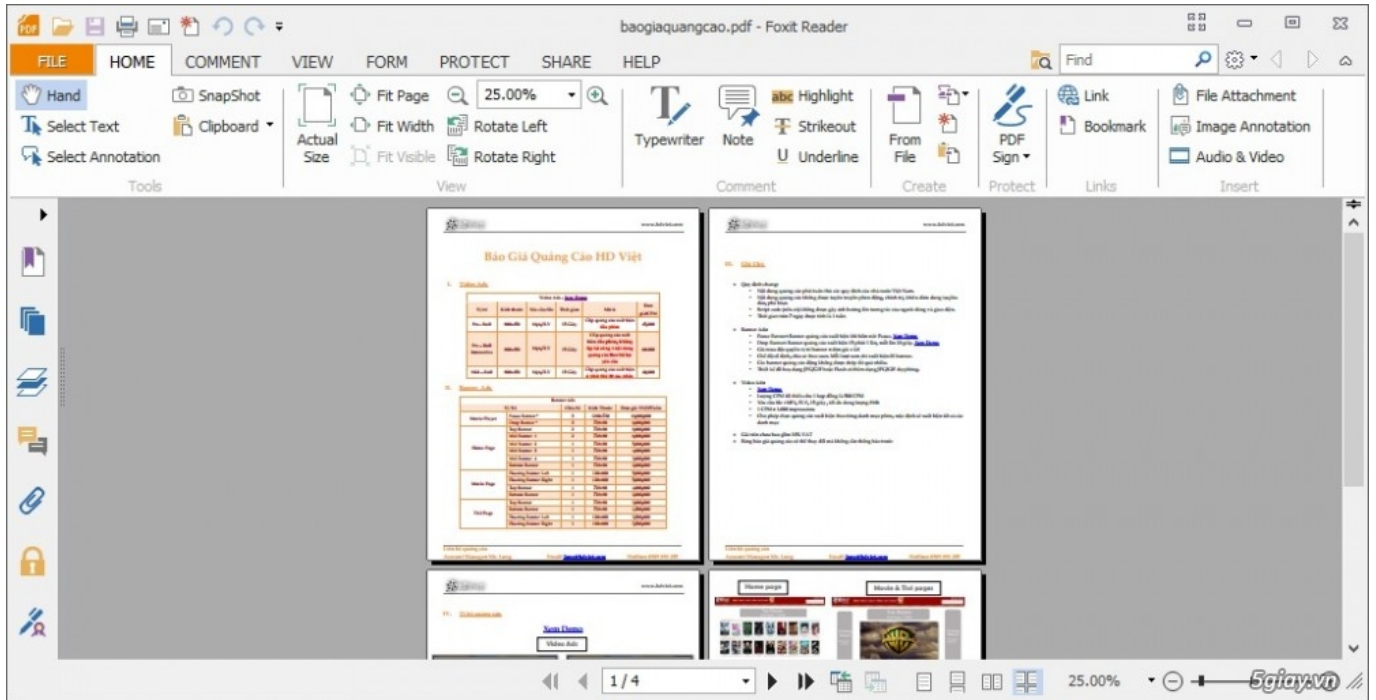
baogiaquangcao.pdf - Foxit Reader

FILE HOME COMMENT VIEW FORM PROTECT SHARE HELP

Find

Hand
Select Text
Select Annotation
SnapShot
Clipboard
Tools

Actual Size
Fit Page
Fit Width
Fit Visible
25.00%
Rotate Left
Rotate Right
View

Typewriter
Note
Highlight
Strikeout
Underline
Comment

From File
Create

PDF Sign
Protect

Link
Bookmark
Links

File Attachment
Image Annotation
Audio & Video
Insert

Báo Giá Quảng Cáo HD Việt

Xem Demo
Video Ads
Home page
Movie & Thể pages

1 / 4

25.00%

5giay.vn